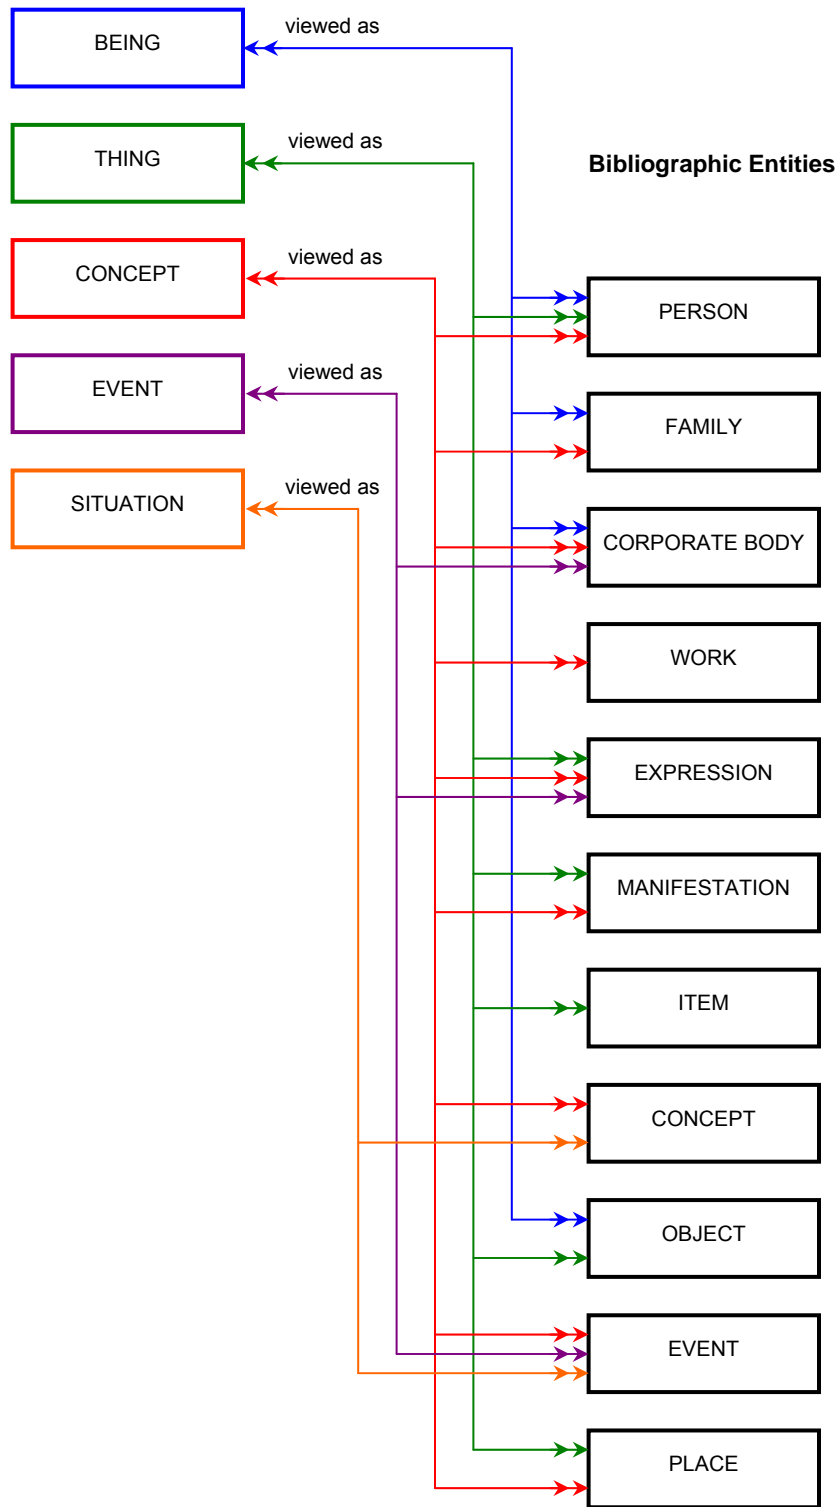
BEING

viewed as

THING

viewed as

Bibliographic Entities

CONCEPT

viewed as

EVENT

viewed as

SITUATION

viewed as

PERSON

FAMILY

CORPORATE BODY

WORK

EXPRESSION

MANIFESTATION

ITEM

CONCEPT

OBJECT

EVENT

PLACE